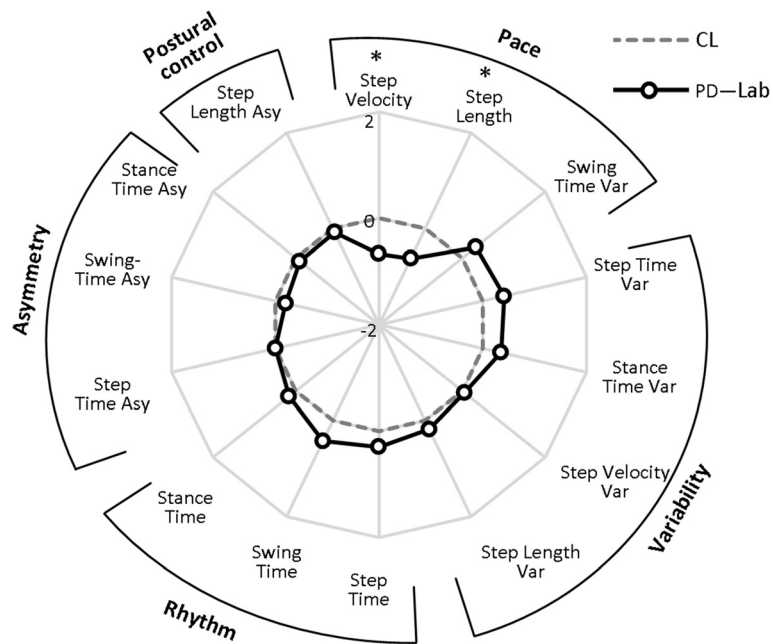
Postural control

Pace

CL

PD—Lab

*
Step Velocity

*
Step Length

2

Step Length Asy

Swing Time Var

Stance Time Asy

0

Step Time Var

Swing-Time Asy

Asymmetry

-2

Stance Time Var

Step Time Asy

Step Velocity Var

Variability

Stance Time

Swing Time

Step Length Var

Step Time

Rhythm